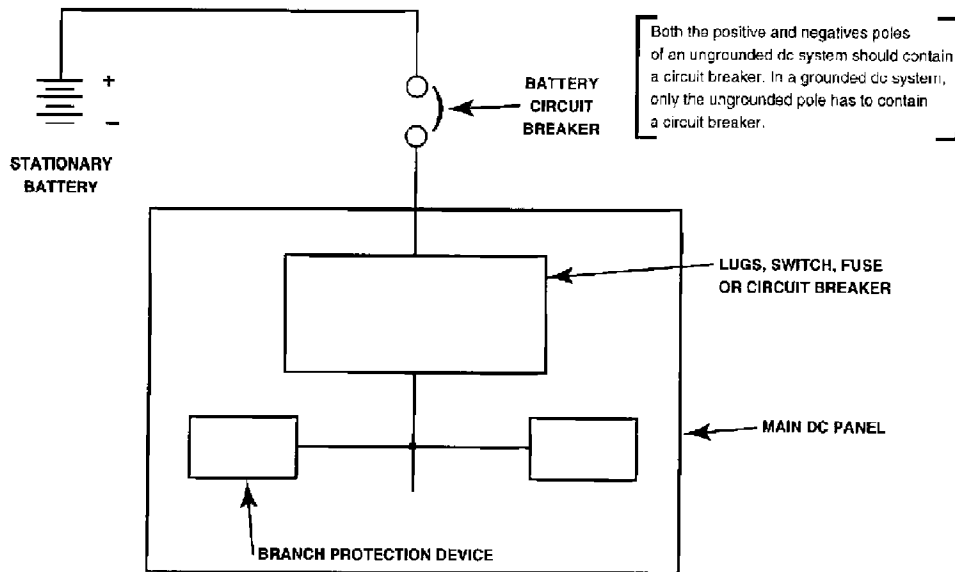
Both the positive and negatives poles of an ungrounded dc system should contain a circuit breaker. In a grounded dc system, only the ungrounded pole has to contain a circuit breaker.

+

−

STATIONARY BATTERY

BATTERY CIRCUIT BREAKER

LUGS, SWITCH, FUSE OR CIRCUIT BREAKER

MAIN DC PANEL

BRANCH PROTECTION DEVICE